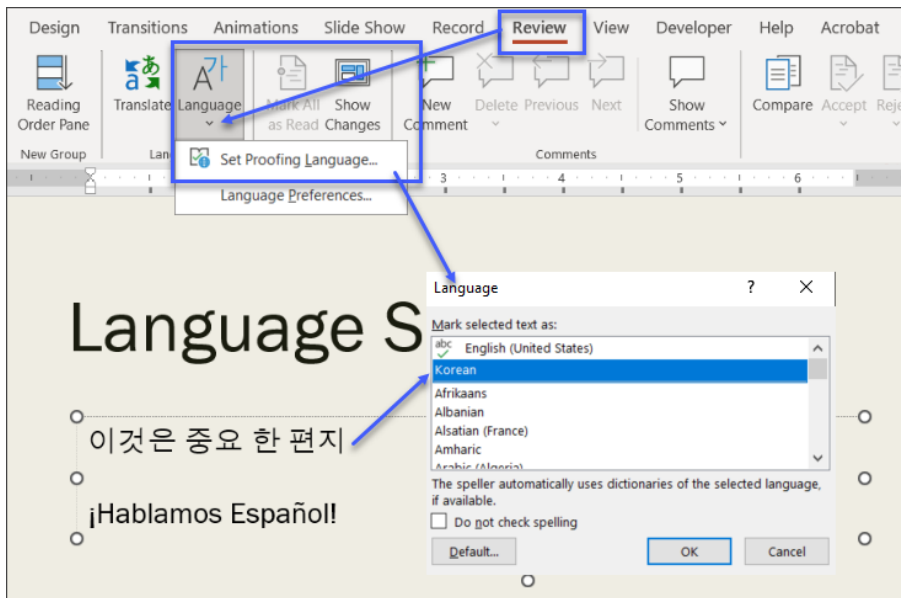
Design Transitions Animations Slide Show Record Review View Developer Help Acrobat

Reading Order Pane
New Group
Translate
Language
Lan
Mark All as Read
Show Changes
New Comment
Delete
Previous
Next
Show Comments
Comments
Compare
Accept
Reje

Set Proofing Language...
Language Preferences...

3 4 5 6

Language S

이것은 중요 한 편지

¡Hablamos Español!

Language ? ✕
Mark selected text as:
English (United States)
Korean
Afrikaans
Albanian
Alsatian (France)
Amharic
Arabic (Algeria)
The speller automatically uses dictionaries of the selected language, if available.
Do not check spelling
Default...
OK
Cancel